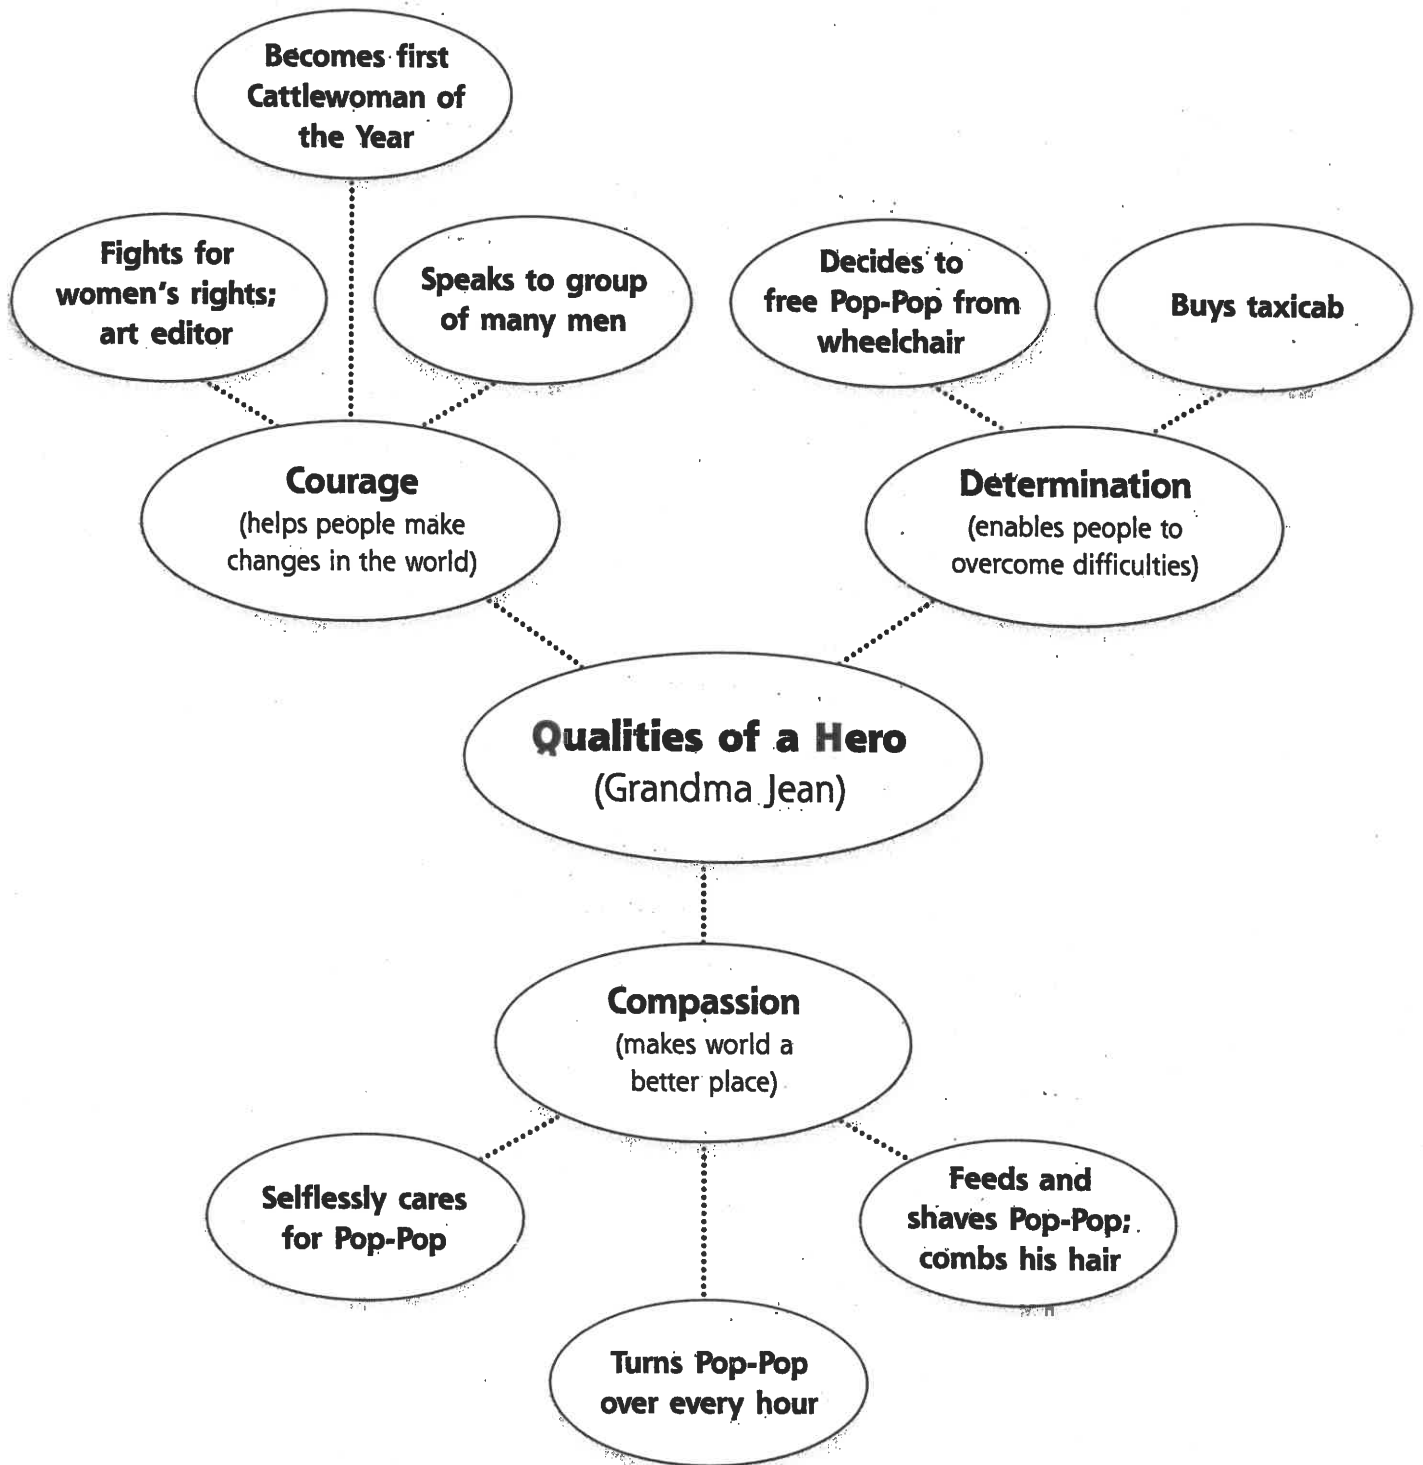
Becomes first Cattlewoman of the Year

Fights for women's rights; art editor

Speaks to group of many men

Decides to free Pop-Pop from wheelchair

Buys taxicab

Courage
(helps people make changes in the world)

Determination
(enables people to overcome difficulties)

Qualities of a Hero
(Grandma Jean)

Compassion
(makes world a better place)

Selflessly cares for Pop-Pop

Feeds and shaves Pop-Pop; combs his hair

Turns Pop-Pop over every hour